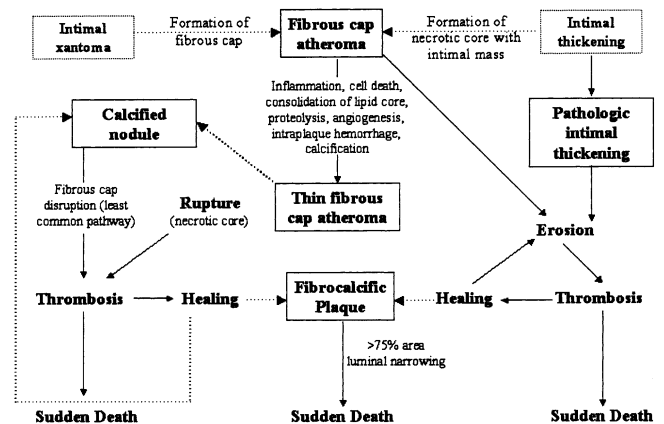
Intimal xantoma

Formation of fibrous cap

Fibrous cap atheroma

Formation of necrotic core with intimal mass

Intimal thickening

Inflammation, cell death, consolidation of lipid core, proteolysis, angiogenesis, intraplaque hemorrhage, calcification

Calcified nodule

Pathologic intimal thickening

Fibrous cap disruption (least common pathway)

Rupture (necrotic core)

Thin fibrous cap atheroma

Erosion

Thrombosis

Healing

Fibrocalcific Plaque

Healing

Thrombosis

>75% area luminal narrowing

Sudden Death

Sudden Death

Sudden Death